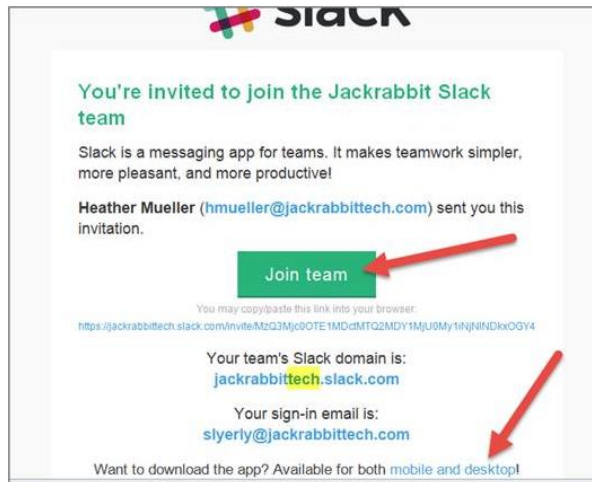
slack

You're invited to join the Jackrabbit Slack team

Slack is a messaging app for teams. It makes teamwork simpler, more pleasant, and more productive!

Heather Mueller (hmueller@jackrabbittech.com) sent you this invitation.

Join team

You may copy/paste this link into your browser:
https://jackrabbittech.slack.com/invite/MzQ3Mjc0OTE1MDctMTQ2MDY1MjU0My1iNjNlNDkxOGY4

Your team's Slack domain is:
jackrabbittech.slack.com

Your sign-in email is:
slyerly@jackrabbittech.com

Want to download the app? Available for both mobile and desktop!